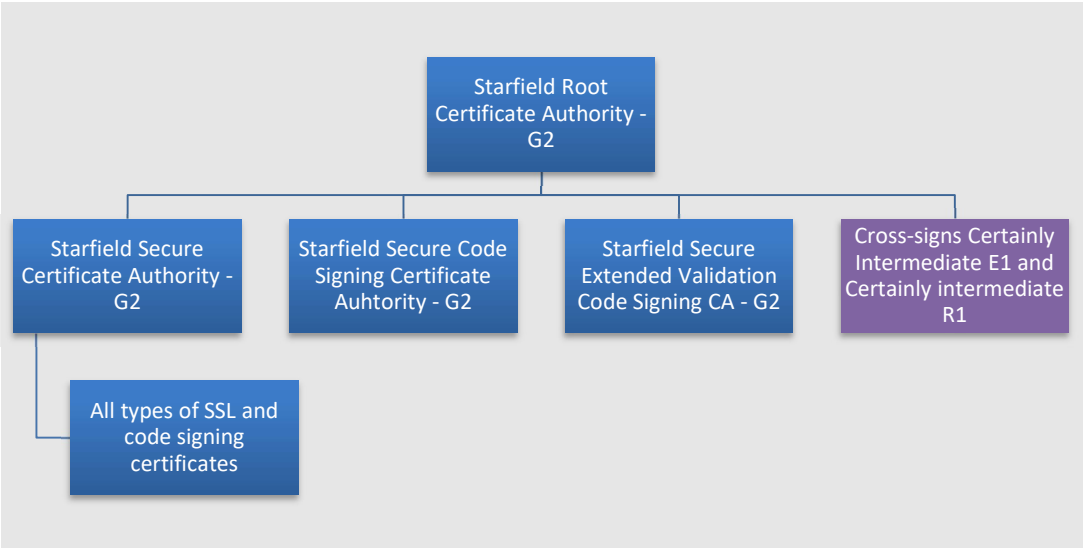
Starfield Root Certificate Authority - G2

Starfield Secure Certificate Authority - G2

Starfield Secure Code Signing Certificate Auhtority - G2

Starfield Secure Extended Validation Code Signing CA - G2

Cross-signs Certainly Intermediate E1 and Certainly intermediate R1

All types of SSL and code signing certificates